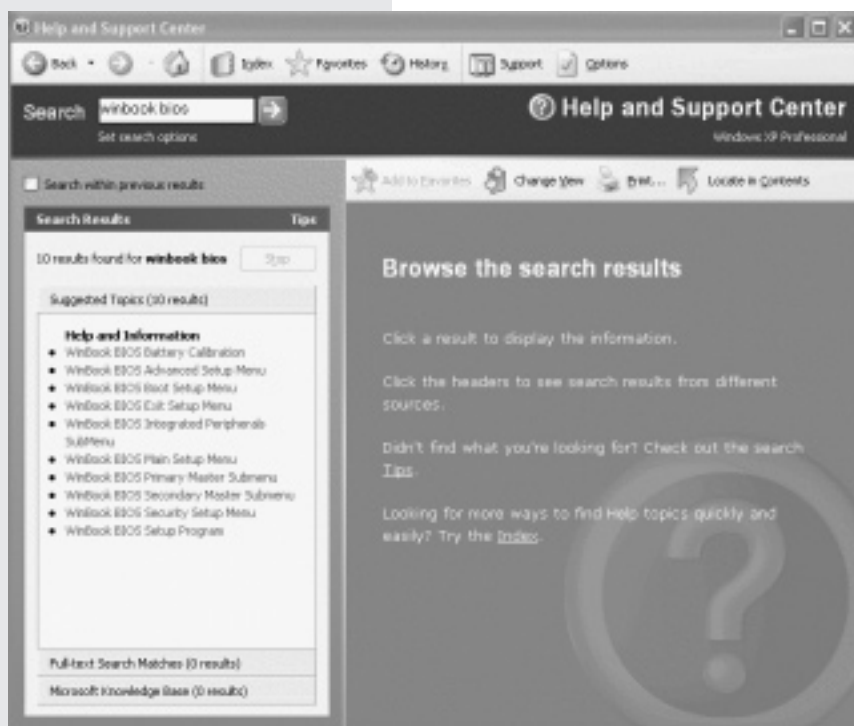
Help and Support Center

Back Index Favorites History Support Options

Search winbook bios

Set search options

Help and Support Center

Windows XP Professional

Search within previous results

Add to Favorites Change View Print... Locate in Contents

Search Results Tips

10 results found for winbook bios Stop

Suggested Topics (10 results)

Help and Information

- WinBook BIOS Battery Calibration
- WinBook BIOS Advanced Setup Menu
- WinBook BIOS Boot Setup Menu
- WinBook BIOS Exit Setup Menu
- WinBook BIOS Integrated Peripherals SubMenu
- WinBook BIOS Main Setup Menu
- WinBook BIOS Primary Master Submenu
- WinBook BIOS Secondary Master Submenu
- WinBook BIOS Security Setup Menu
- WinBook BIOS Setup Program

Full-text Search Matches (0 results)

Microsoft Knowledge Base (0 results)

Browse the search results

Click a result to display the information.

Click the headers to see search results from different sources.

Didn't find what you're looking for? Check out the search Tips.

Looking for more ways to find Help topics quickly and easily? Try the Index.